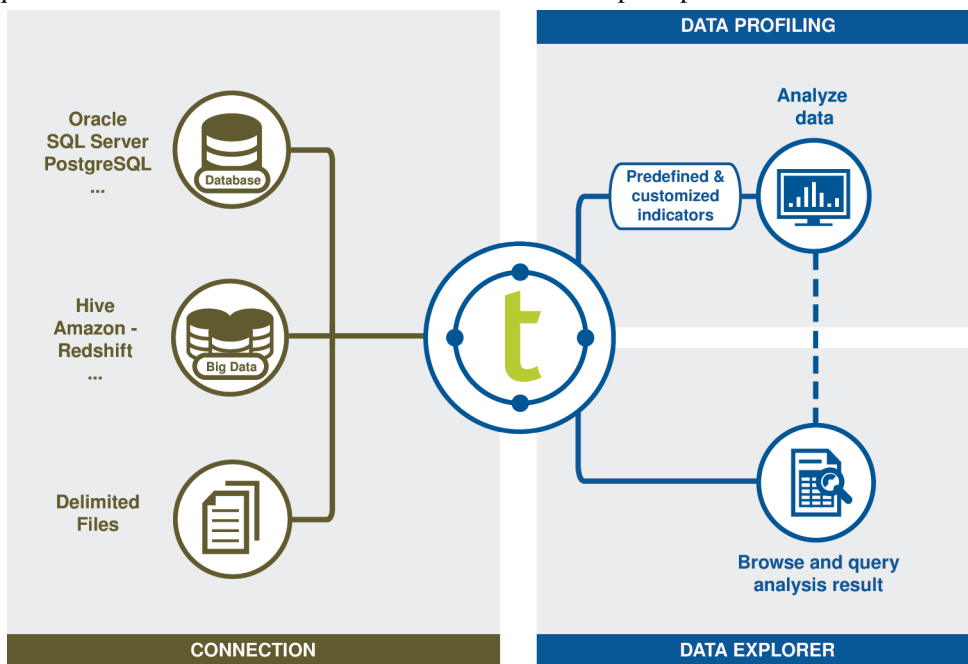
DATA PROFILING

Oracle
SQL Server
PostgreSQL
...

Database

Hive
Amazon - Redshift
...

Big Data

Delimited Files

t

Predefined & customized indicators

Analyze data

Browse and query analysis result

CONNECTION

DATA EXPLORER